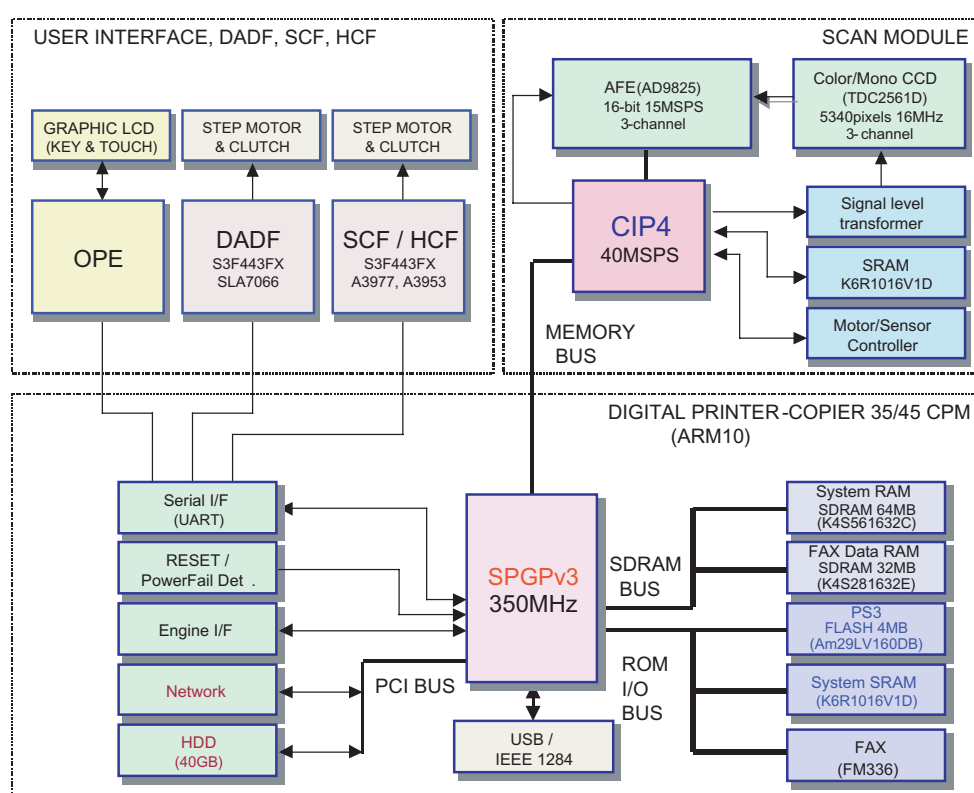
USER INTERFACE, DADF, SCF, HCF

GRAPHIC LCD (KEY & TOUCH)

STEP MOTOR & CLUTCH

STEP MOTOR & CLUTCH

OPE

DADF
S3F443FX
SLA7066

SCF / HCF
S3F443FX
A3977, A3953

SCAN MODULE

AFE(AD9825)
16-bit 15MSPS
3-channel

Color/Mono CCD
(TDC2561D)
5340pixels 16MHz
3-channel

CIP4
40MSPS

Signal level transformer

SRAM
K6R1016V1D

Motor/Sensor Controller

MEMORY BUS

DIGITAL PRINTER-COPIER 35/45 CPM
(ARM10)

Serial I/F
(UART)

RESET /
PowerFail Det .

Engine I/F

Network

HDD
(40GB)

SPGPv3
350MHz

SDRAM BUS

ROM I/O BUS

PCI BUS

USB /
IEEE 1284

System RAM
SDRAM 64MB
(K4S561632C)

FAX Data RAM
SDRAM 32MB
(K4S281632E)

PS3
FLASH 4MB
(Am29LV160DB)

System SRAM
(K6R1016V1D)

FAX
(FM336)